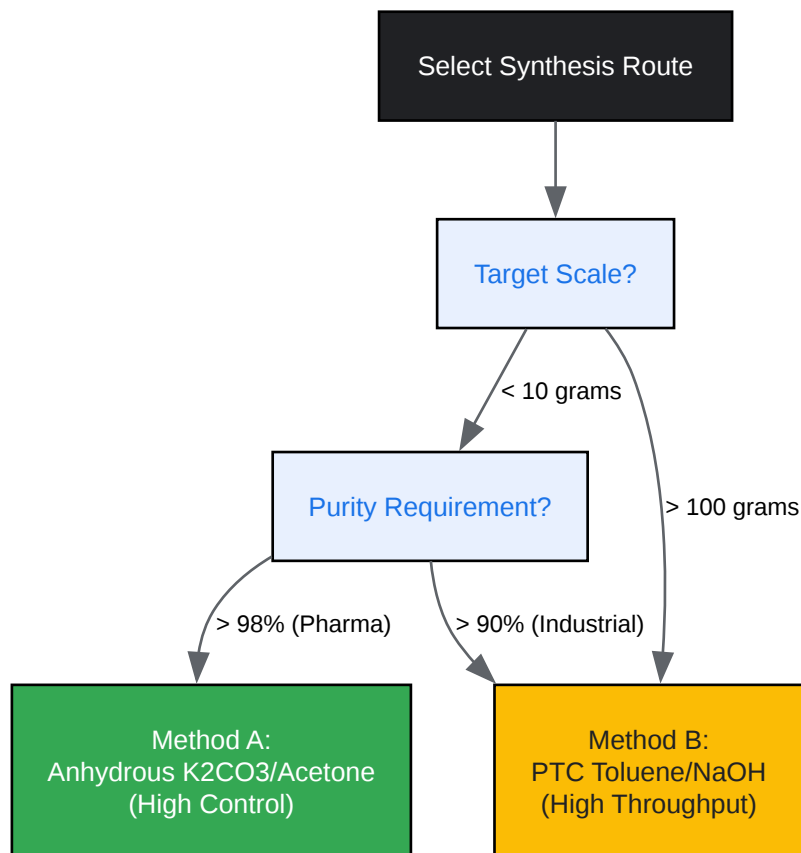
Select Synthesis Route

Target Scale?

< 10 grams

> 100 grams

Purity Requirement?

> 98% (Pharma)

> 90% (Industrial)

Method A:
Anhydrous K2CO3/Acetone
(High Control)

Method B:
PTC Toluene/NaOH
(High Throughput)